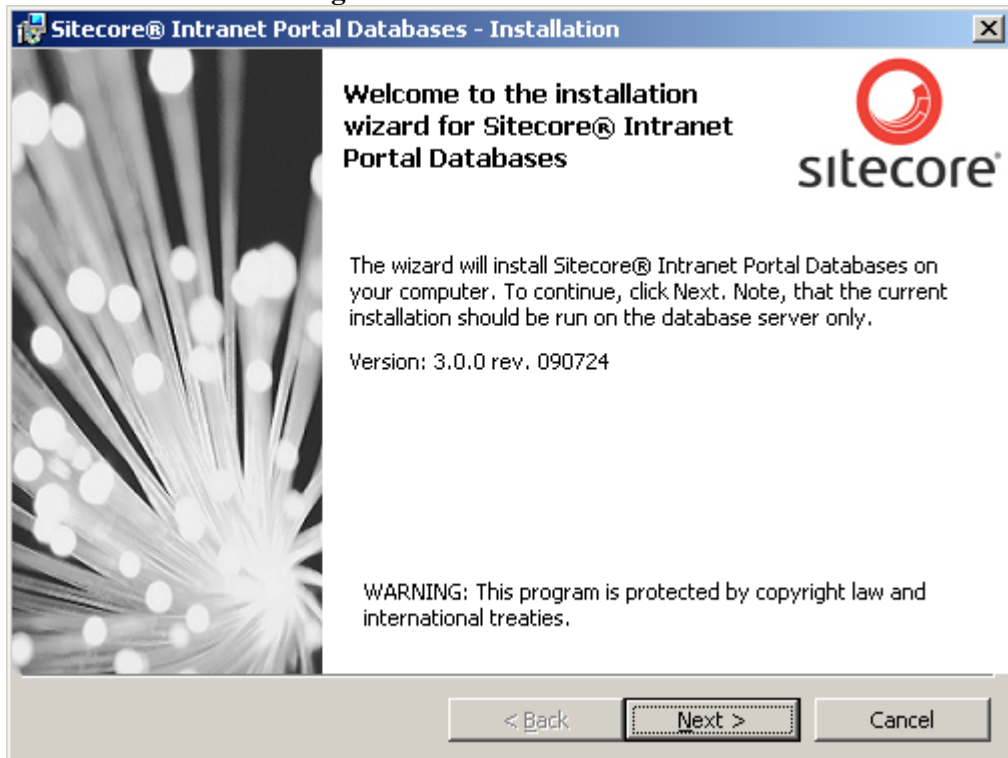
Sitecore® Intranet Portal Databases - Installation

Welcome to the installation wizard for Sitecore® Intranet Portal Databases

sitecore®

The wizard will install Sitecore® Intranet Portal Databases on your computer. To continue, click Next. Note, that the current installation should be run on the database server only.

Version: 3.0.0 rev. 090724

WARNING: This program is protected by copyright law and international treaties.

< Back

Next >

Cancel